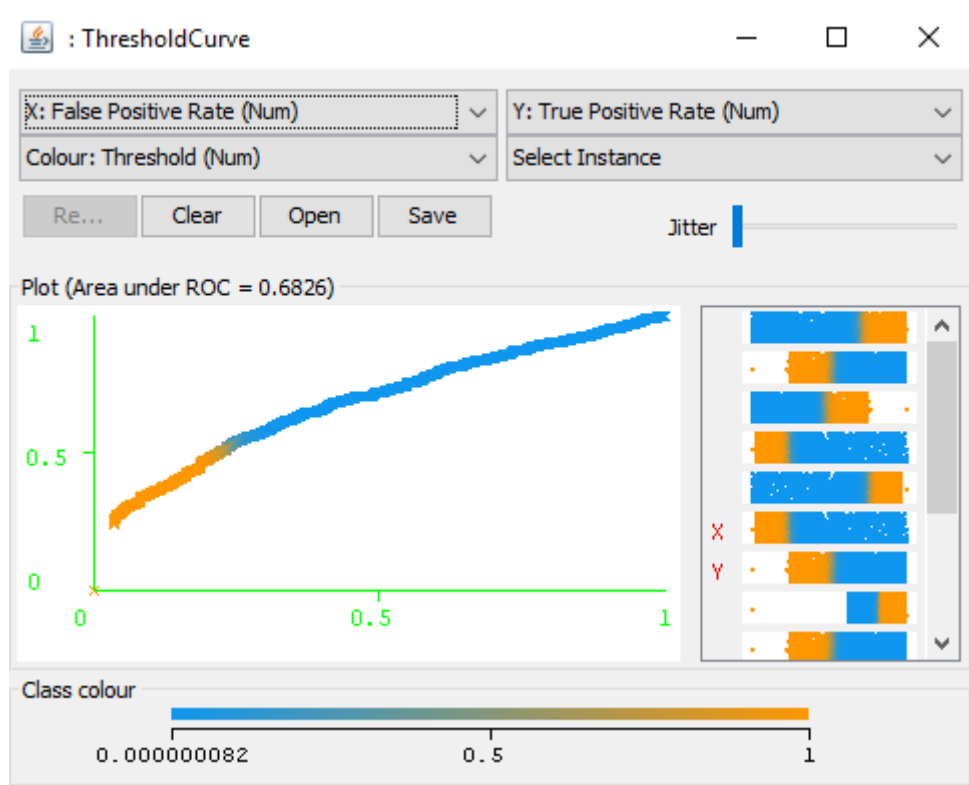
: ThresholdCurve

X: False Positive Rate (Num)
Y: True Positive Rate (Num)
Colour: Threshold (Num)
Select Instance

Re...
Clear
Open
Save
Jitter

Plot (Area under ROC = 0.6826)

1
0.5
0
0
0.5
1

X
Y

Class colour
0.000000082
0.5
1